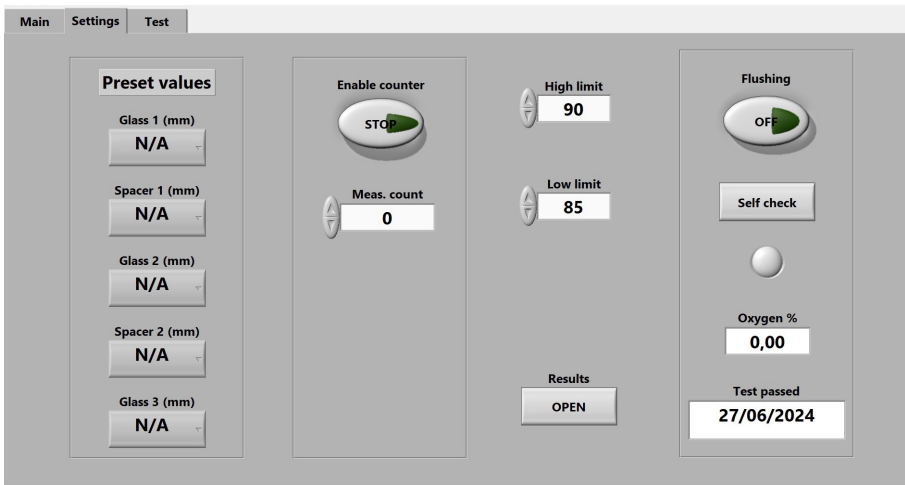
Main Settings Test

Preset values

Glass 1 (mm)
N/A

Spacer 1 (mm)
N/A

Glass 2 (mm)
N/A

Spacer 2 (mm)
N/A

Glass 3 (mm)
N/A

Enable counter
STOP

Meas. count
0

High limit
90

Low limit
85

Results
OPEN

Flushing
OFF

Self check

Oxygen %
0,00

Test passed
27/06/2024